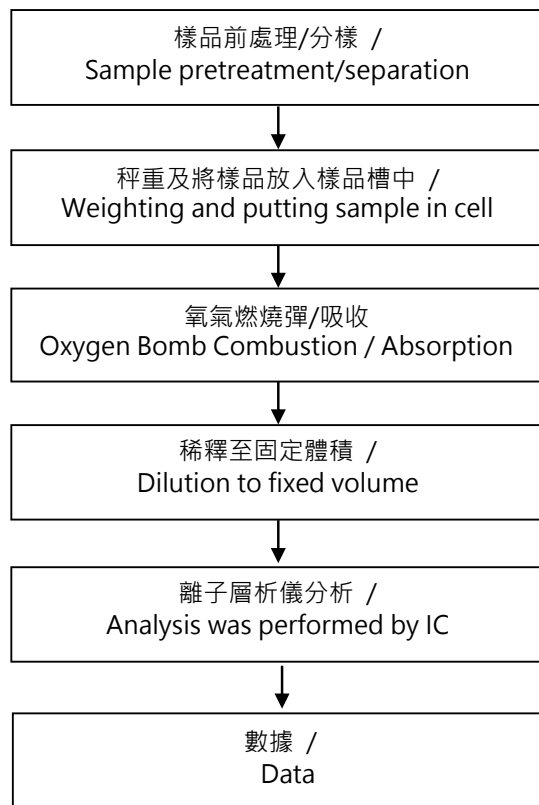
樣品前處理/分樣 /
Sample pretreatment/separation

秤重及將樣品放入樣品槽中 /
Weighting and putting sample in cell

氧氣燃燒彈/吸收
Oxygen Bomb Combustion / Absorption

稀釋至固定體積 /
Dilution to fixed volume

離子層析儀分析 /
Analysis was performed by IC

數據 /
Data